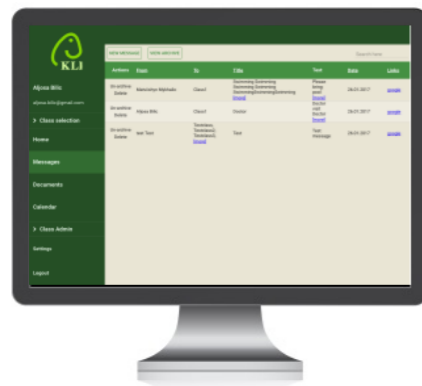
KLI

Alpsa Bilic

alpsa.bilic@gmail.com

> Class selection

Home

Messages

Documents

Calendar

> Class Admin

Settings

Logout

NEW MESSAGE

VIEW ARCHIVE

Search here

| Actions | From | To | Title | Text | Date | Links |
|---|---|---|---|---|---|---|
| de-archive Delete | Beleninya Mphasis | Class1 | Swimming Swimming Swimming Swimming SwimmingSwimmingSwimming [more] | Please bring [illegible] [more] | 28.01.2017 | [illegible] |
| de-archive Delete | Alpsa Bilic | Class1 | Doctor | Doctor visit Doctor [more] | 28.01.2017 | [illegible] |
| de-archive Delete | test Test | Testclass, Testclass1, Testclass2, [more] | Test | Test message | 28.01.2017 | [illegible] |